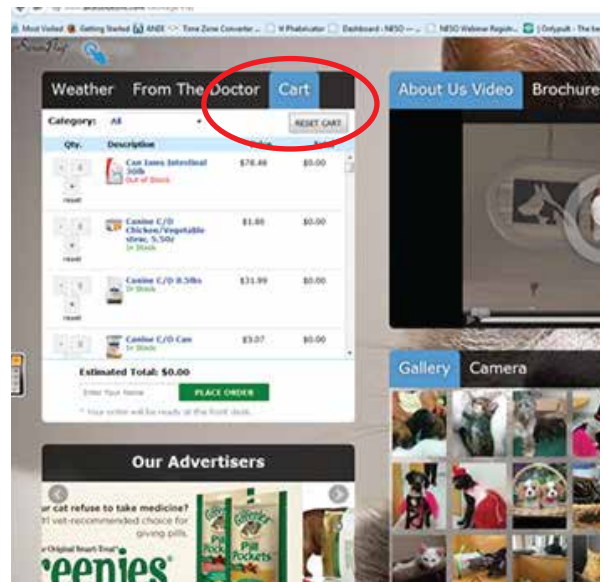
Most Visited Getting Started ANEE Time Zone Converter H Phabricator Dashboard · NESO NESO Webinar Registr... Onlypult · The be

Weather From The Doctor Cart

About Us Video Brochure

Category: All RESET CART

| Qty. | Description | Price | Total |
|---|---|---|---|
| 0 | Can Iams Intestinal 30lb Out of Stock | \$78.49 | \$0.00 |
| 0 | Canine C/D Chicken/Vegetable stew, 5.5oz In Stock | \$1.80 | \$0.00 |
| 0 | Canine C/D 8.5lbs In Stock | \$31.99 | \$0.00 |
| 0 | Canine C/D Can In Stock | \$3.07 | \$0.00 |

Estimated Total: \$0.00

Enter Your Name PLACE ORDER

* Your order will be ready at the front desk.

Gallery Camera

Our Advertisers

ur cat refuse to take medicine? 1 vet-recommended choice for giving pills.

Original Treat

Greenies

Greenies Pill Pockets

Greenies Pill Pockets